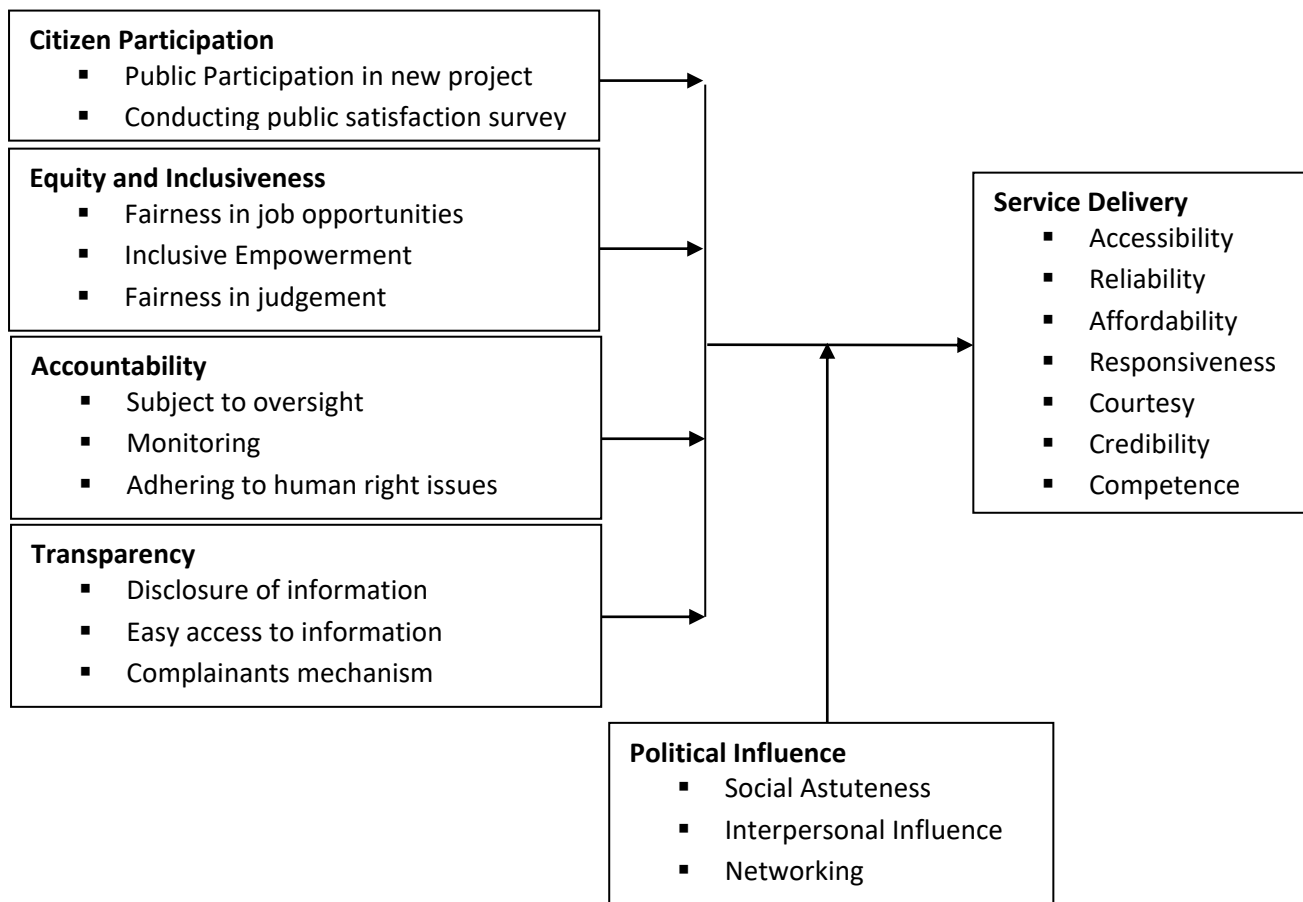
**Citizen Participation**
- Public Participation in new project
- Conducting public satisfaction survey

**Equity and Inclusiveness**
- Fairness in job opportunities
- Inclusive Empowerment
- Fairness in judgement

**Accountability**
- Subject to oversight
- Monitoring
- Adhering to human right issues

**Transparency**
- Disclosure of information
- Easy access to information
- Complainants mechanism

**Service Delivery**
- Accessibility
- Reliability
- Affordability
- Responsiveness
- Courtesy
- Credibility
- Competence

**Political Influence**
- Social Astuteness
- Interpersonal Influence
- Networking